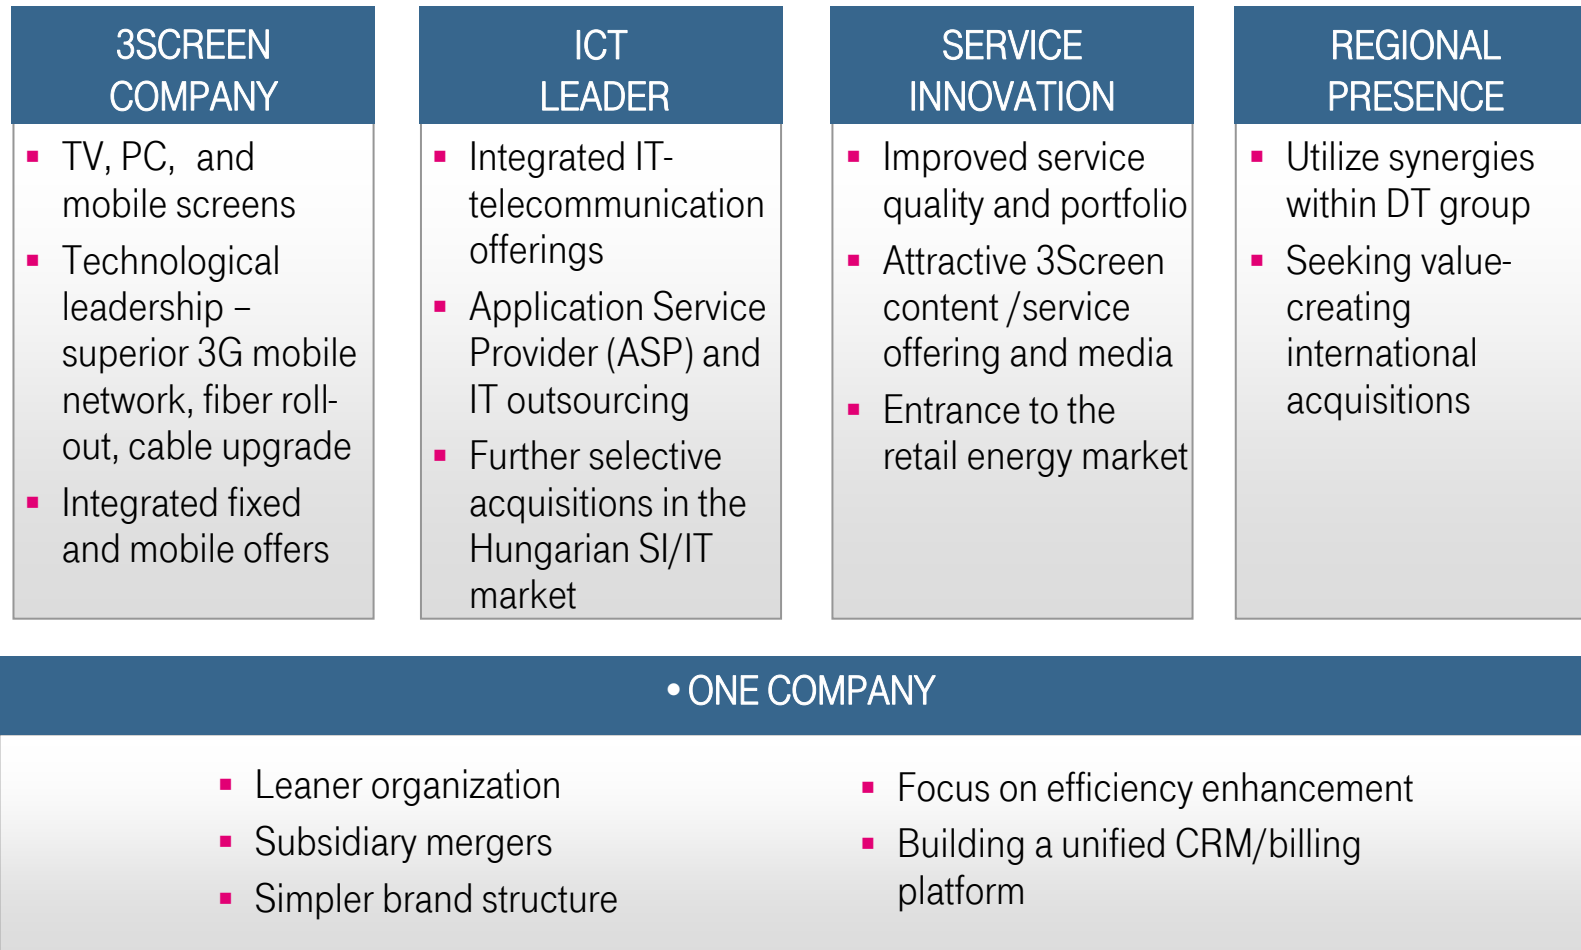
3SCREEN COMPANY

- TV, PC, and mobile screens
- Technological leadership – superior 3G mobile network, fiber roll-out, cable upgrade
- Integrated fixed and mobile offers

ICT LEADER

- Integrated IT-telecommunication offerings
- Application Service Provider (ASP) and IT outsourcing
- Further selective acquisitions in the Hungarian SI/IT market

SERVICE INNOVATION

- Improved service quality and portfolio
- Attractive 3Screen content /service offering and media
- Entrance to the retail energy market

REGIONAL PRESENCE

- Utilize synergies within DT group
- Seeking value-creating international acquisitions

• ONE COMPANY

- Leaner organization
- Subsidiary mergers
- Simpler brand structure

- Focus on efficiency enhancement
- Building a unified CRM/billing platform